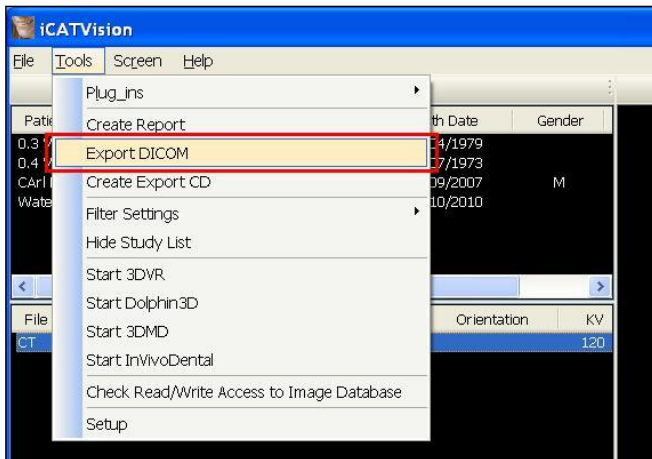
iCATVision

File Tools Screen Help

Plug_ins
Create Report
Export DICOM
Create Export CD
Filter Settings
Hide Study List
Start 3DVR
Start Dolphin3D
Start 3DMD
Start InVivoDental
Check Read/Write Access to Image Database
Setup

Patie
0.3 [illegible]
0.4 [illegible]
CArl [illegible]
Wate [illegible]

th Date
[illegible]4/1979
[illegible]7/1973
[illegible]09/2007
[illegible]10/2010

Gender
M

File
CT

Orientation
KV
120